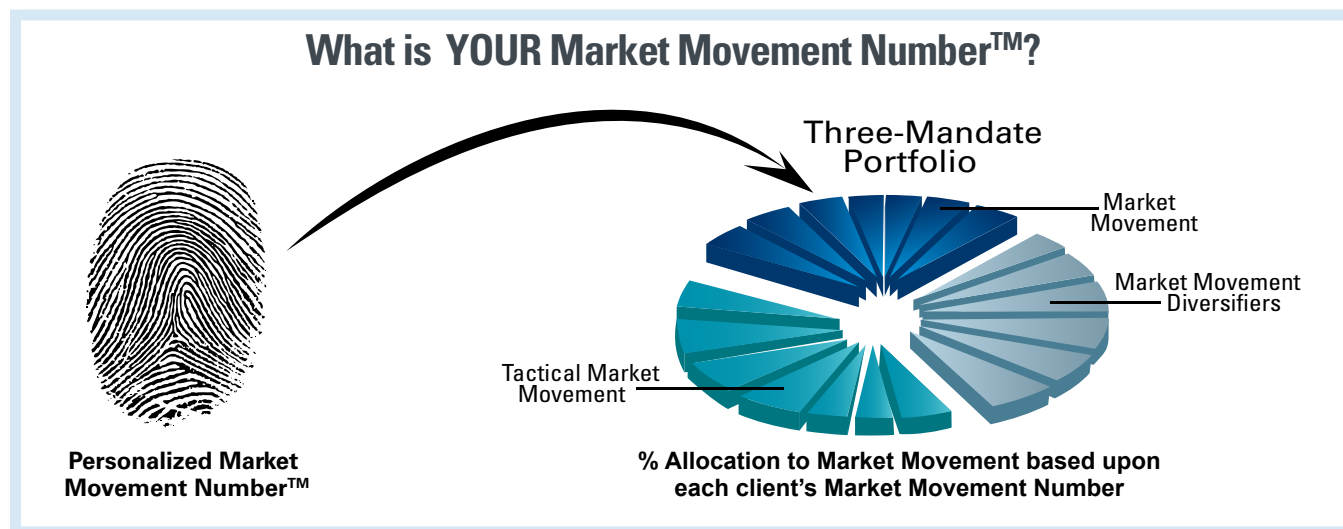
What is YOUR Market Movement Number$^{TM}$?

Three-Mandate Portfolio

Market Movement

Market Movement Diversifiers

Tactical Market Movement

Personalized Market Movement Number$^{TM}$

% Allocation to Market Movement based upon each client's Market Movement Number